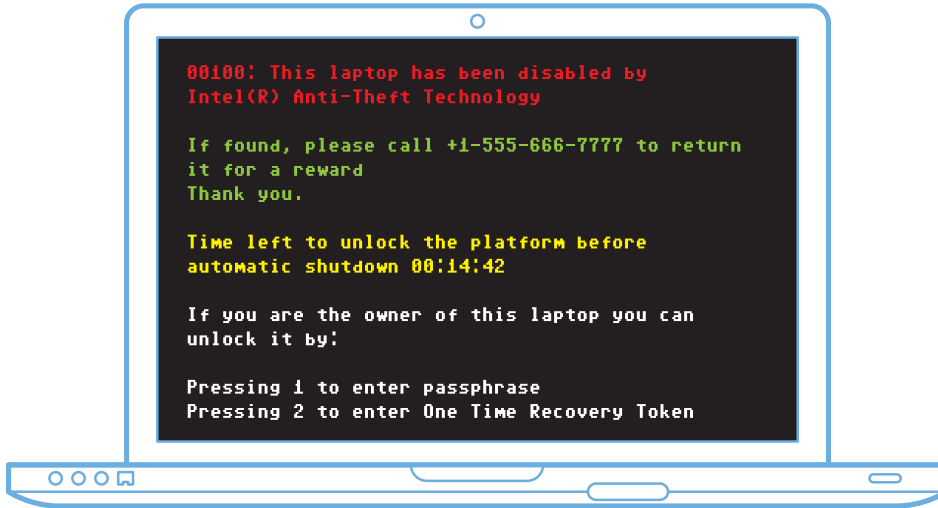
00100: This laptop has been disabled by Intel(R) Anti-Theft Technology

If found, please call +1-555-666-7777 to return it for a reward
Thank you.

Time left to unlock the platform before automatic shutdown 00:14:42

If you are the owner of this laptop you can unlock it by:

Pressing 1 to enter passphrase
Pressing 2 to enter One Time Recovery Token